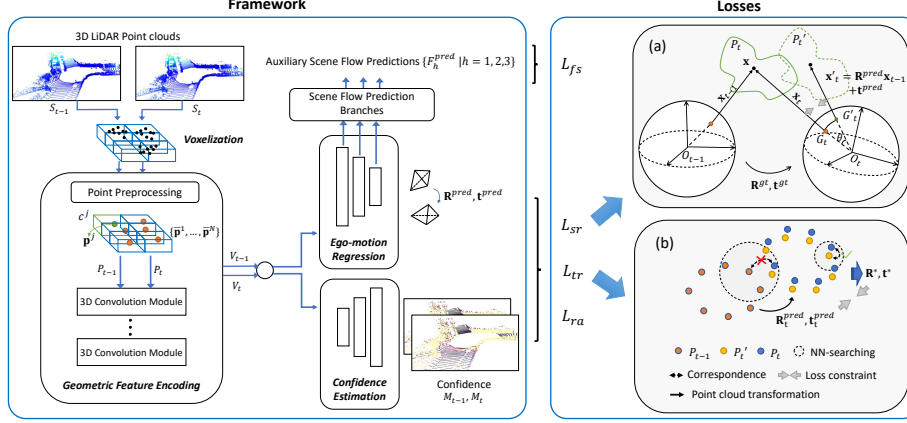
Framework

3D LiDAR Point clouds

$S_{t-1}$

$S_t$

Voxelization

Point Preprocessing

$c^j$

$\mathbf{p}^j$

$\{\bar{\mathbf{p}}^1, \ldots, \bar{\mathbf{p}}^N\}$

$P_{t-1}$

$P_t$

3D Convolution Module

3D Convolution Module

Geometric Feature Encoding

$V_{t-1}$

$V_t$

Auxiliary Scene Flow Predictions $\{F_h^{pred} \mid h = 1,2,3\}$

Scene Flow Prediction Branches

Ego-motion Regression

$\mathbf{R}^{pred}, \mathbf{t}^{pred}$

Confidence Estimation

Confidence

$M_{t-1}$, $M_t$

Losses

$L_{fs}$

$L_{sr}$

$L_{tr}$

$L_{ra}$

(a)

$P_t$

$P_t'$

$\mathbf{x}$

$\mathbf{x}'_t = \mathbf{R}^{pred}\mathbf{x}_{t-1} + \mathbf{t}^{pred}$

$G'_t$

$G_t$

$O_{t-1}$

$O_t$

$\mathbf{R}^{gt}, \mathbf{t}^{gt}$

(b)

$\mathbf{R}^*, \mathbf{t}^*$

$\mathbf{R}_t^{pred}, \mathbf{t}_t^{pred}$

$P_{t-1}$ $P_t'$ $P_t$ NN-searching

Correspondence Loss constraint

Point cloud transformation